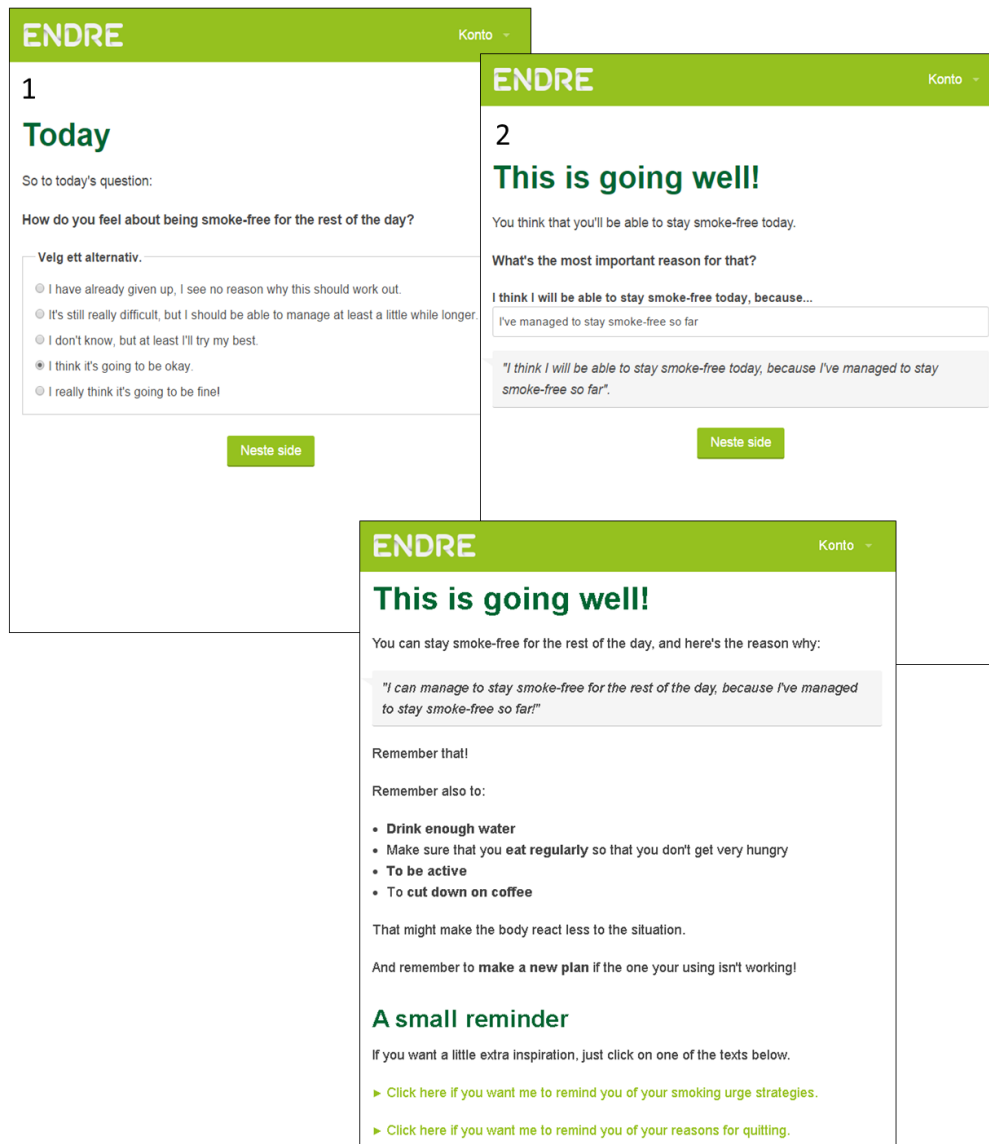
ENDRE

Konto

1

Today

So to today's question:

How do you feel about being smoke-free for the rest of the day?

Velg ett alternativ.

I have already given up, I see no reason why this should work out.

It's still really difficult, but I should be able to manage at least a little while longer.

I don't know, but at least I'll try my best.

I think it's going to be okay.

I really think it's going to be fine!

Neste side

ENDRE

Konto

2

This is going well!

You think that you'll be able to stay smoke-free today.

What's the most important reason for that?

I think I will be able to stay smoke-free today, because...

I've managed to stay smoke-free so far

"I think I will be able to stay smoke-free today, because I've managed to stay smoke-free so far".

Neste side

ENDRE

Konto

This is going well!

You can stay smoke-free for the rest of the day, and here's the reason why:

"I can manage to stay smoke-free for the rest of the day, because I've managed to stay smoke-free so far!"

Remember that!

Remember also to:

- Drink enough water
- Make sure that you eat regularly so that you don't get very hungry
- To be active
- To cut down on coffee

That might make the body react less to the situation.

And remember to make a new plan if the one your using isn't working!

A small reminder

If you want a little extra inspiration, just click on one of the texts below.

► Click here if you want me to remind you of your smoking urge strategies.

► Click here if you want me to remind you of your reasons for quitting.